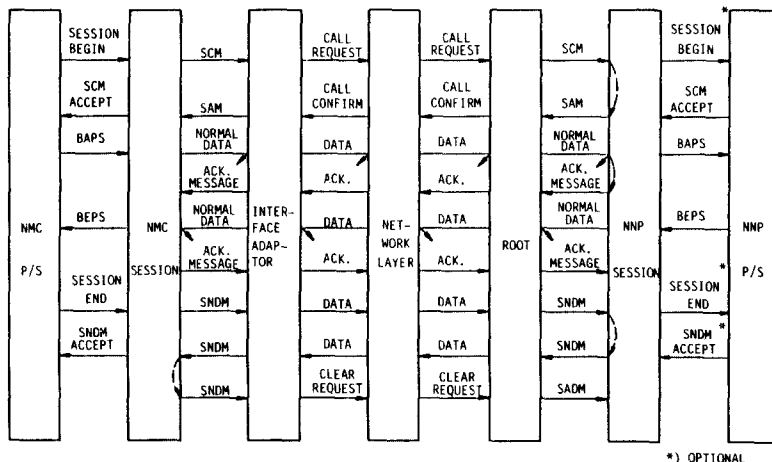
NMC P/S

SESSION BEGIN
SCM ACCEPT
BAPS
BEPS
SESSION END
SNDM ACCEPT

NMC SESSION

SCM
SAM
NORMAL DATA
ACK. MESSAGE
NORMAL DATA
ACK. MESSAGE
SNDM
SNDM
SNDM

INTERFACE ADAPTOR

CALL REQUEST
CALL CONFIRM
DATA
ACK.
DATA
ACK.
DATA
DATA
CLEAR REQUEST

NETWORK LAYER

CALL REQUEST
CALL CONFIRM
DATA
ACK.
DATA
ACK.
DATA
DATA
CLEAR REQUEST

ROOT

SCM
SAM
NORMAL DATA
ACK. MESSAGE
NORMAL DATA
ACK. MESSAGE
SNDM
SNDM
SADM

NNP SESSION

SESSION BEGIN *
SCM ACCEPT
BAPS
BEPS
SESSION END *
SNDM ACCEPT *

NNP P/S

*) OPTIONAL